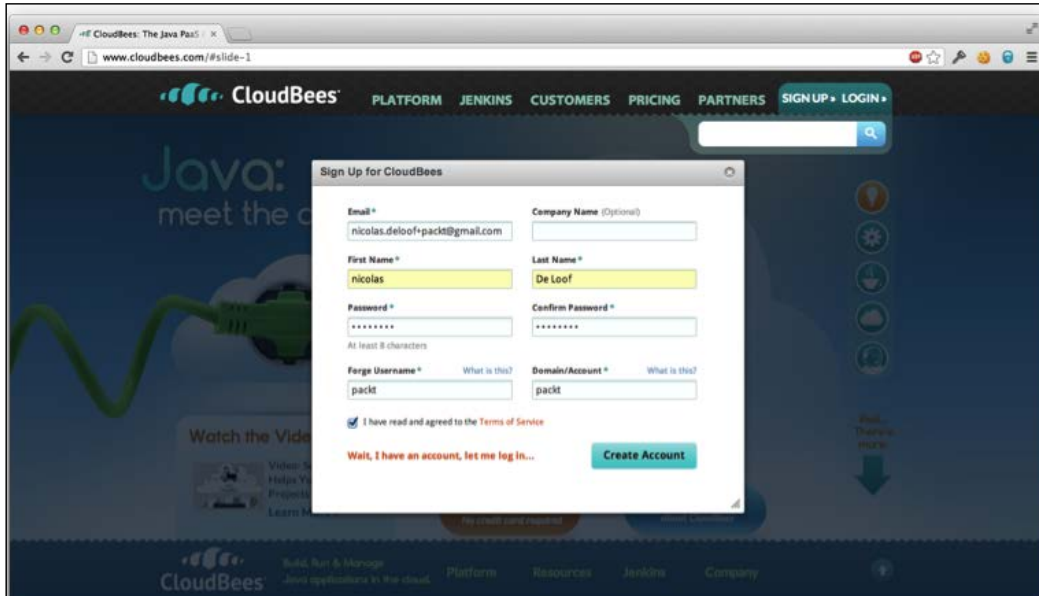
CloudBees: The Java PaaS | ×

www.cloudbees.com/#slide-1

CloudBees PLATFORM JENKINS CUSTOMERS PRICING PARTNERS SIGN UP ▸ LOGIN ▸

Java:
meet the c

Sign Up for CloudBees

Email *
nicolas.deloof+packt@gmail.com

Company Name (Optional)

First Name *
nicolas

Last Name *
De Loof

Password *
••••••••
At least 8 characters

Confirm Password *
••••••••

Forge Username * What is this?
packt

Domain/Account * What is this?
packt

I have read and agreed to the Terms of Service

Wait, I have an account, let me log in...

Create Account

Watch the Vide

Video
Helps Y
Project
Learn M

No credit card required

CloudBees Build, Run & Manage Java applications in the cloud. Platform Resources Jenkins Company